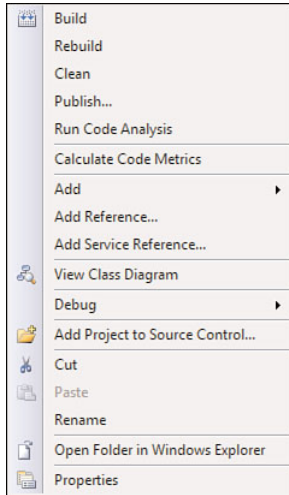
Build
Rebuild
Clean
Publish...
Run Code Analysis
Calculate Code Metrics
Add
Add Reference...
Add Service Reference...
View Class Diagram
Debug
Add Project to Source Control...
Cut
Paste
Rename
Open Folder in Windows Explorer
Properties